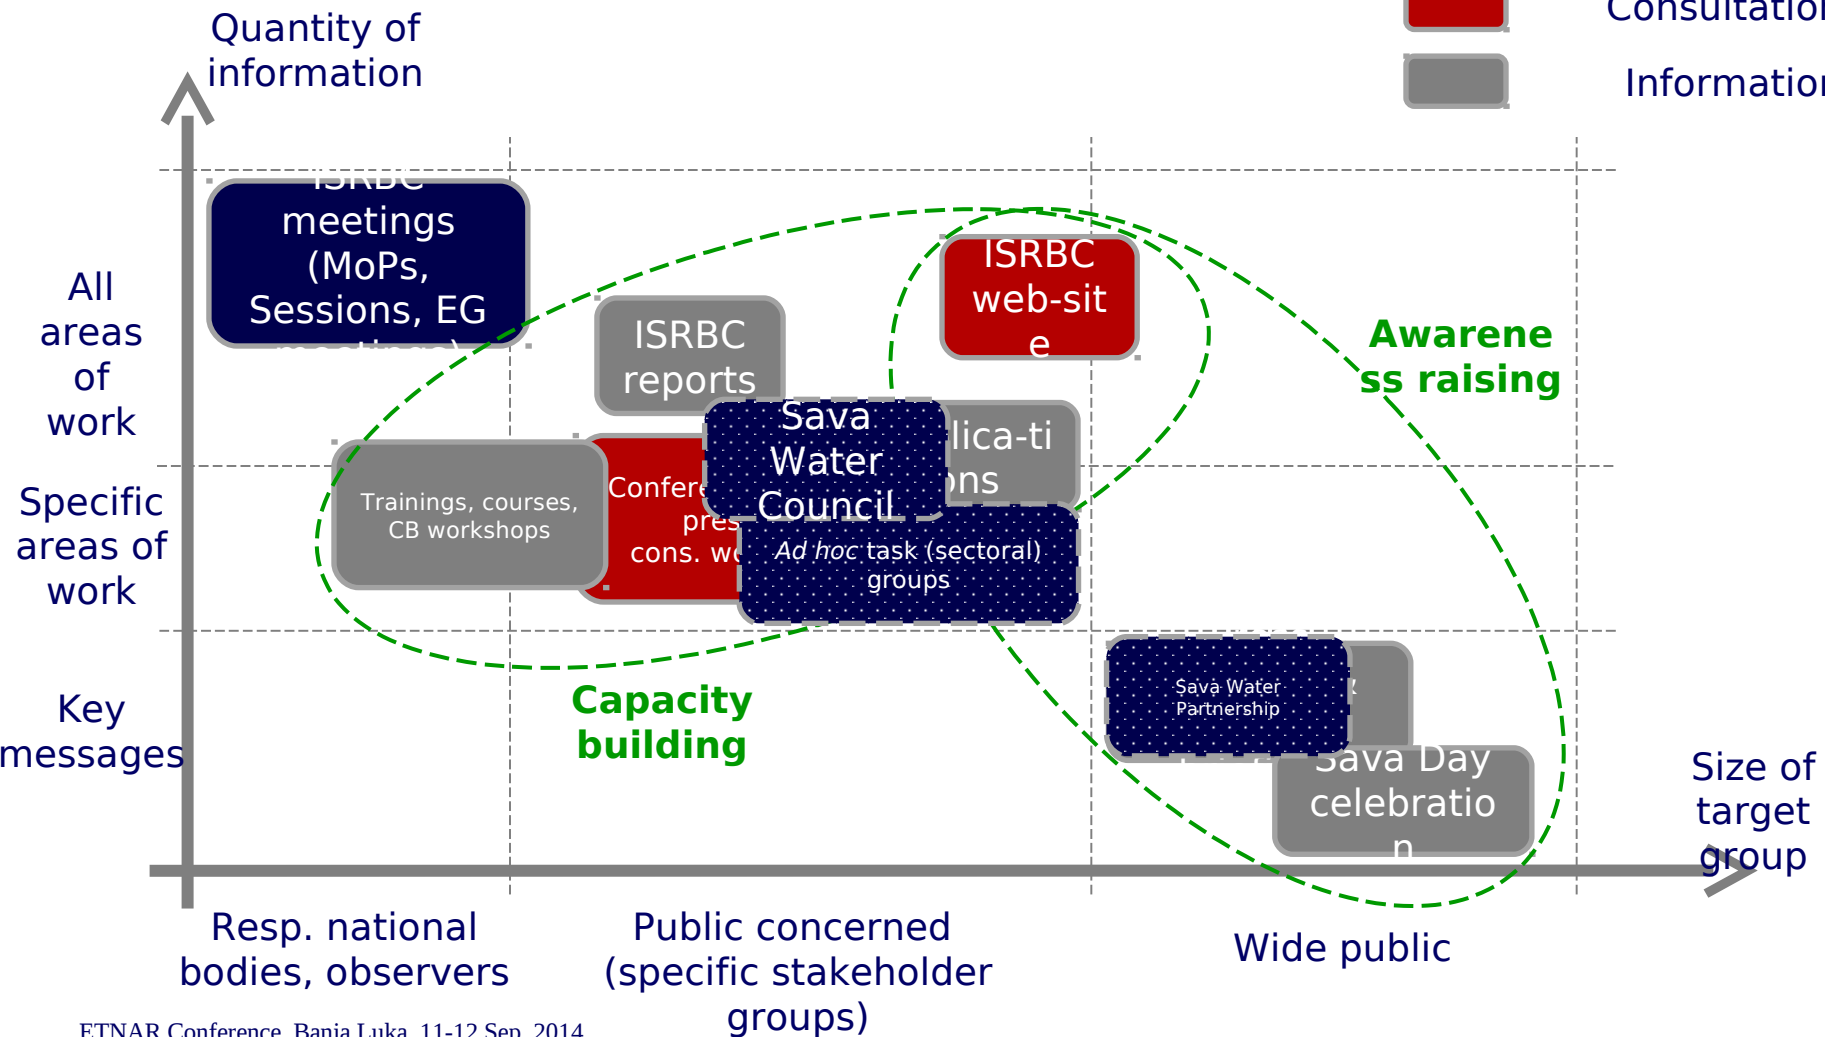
Quantity of information

Consultatio

Informatio

ISRBC meetings (MoPs, Sessions, EG

All areas of work

ISRBC reports

ISRBC web-sit e

Awarene ss raising

Sava Water Council

lica-ti ons

Specific areas of work

Trainings, courses, CB workshops

Confer pres cons. wo

*Ad hoc* task (sectoral) groups

Sava Water Partnership

Key messages

Capacity building

Sava Day celebratio n

Size of target group

Resp. national bodies, observers

Public concerned (specific stakeholder groups)

Wide public

ETNAR Conference, Banja Luka, 11-12 Sep. 2014